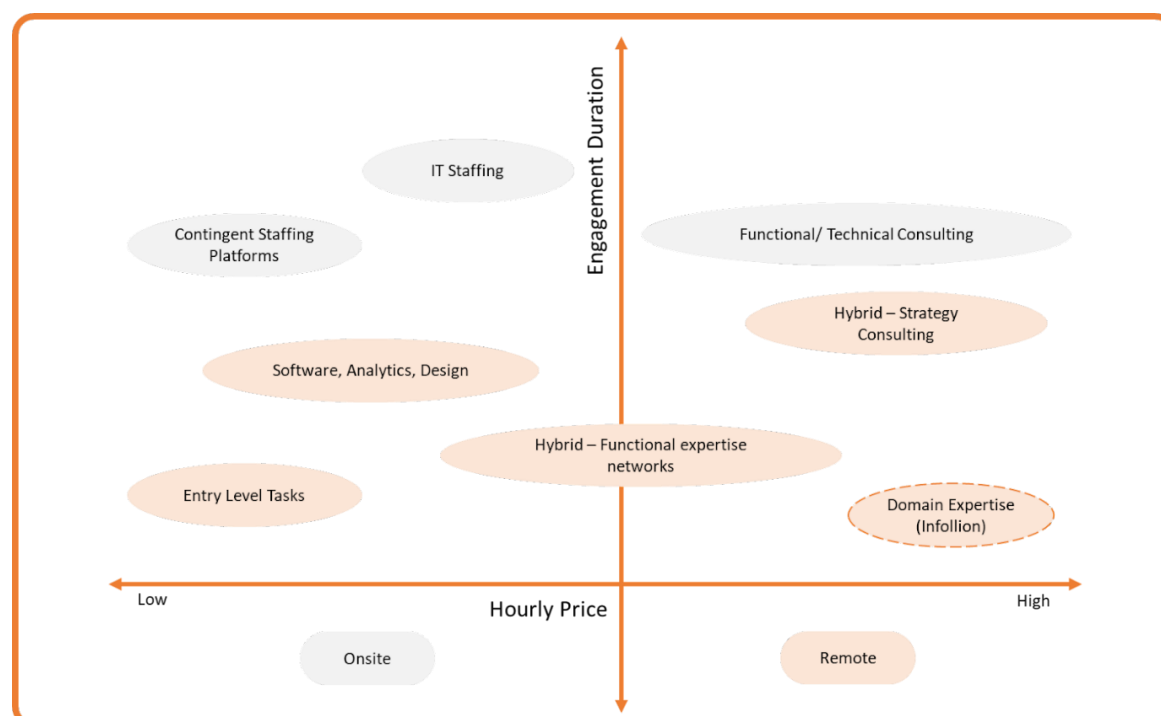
Engagement Duration

IT Staffing

Contingent Staffing Platforms

Functional/ Technical Consulting

Hybrid – Strategy Consulting

Software, Analytics, Design

Hybrid – Functional expertise networks

Entry Level Tasks

Domain Expertise (Infollion)

Low

Hourly Price

High

Onsite

Remote